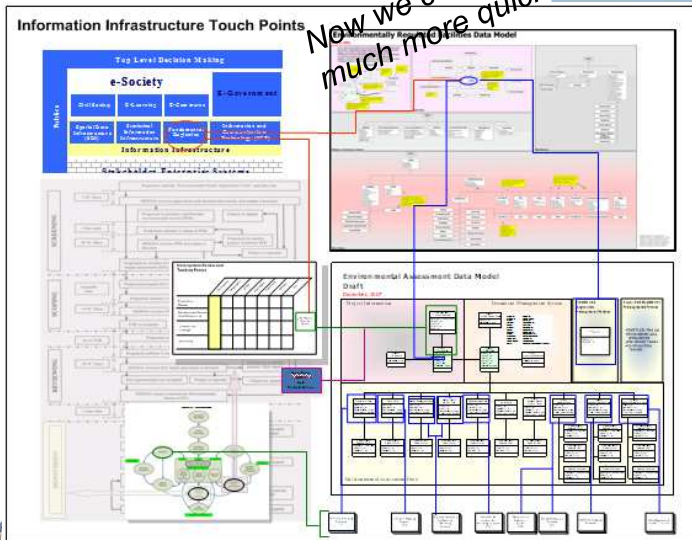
Information Infrastructure Touch Points

Now we c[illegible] much more quic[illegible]

Environmentally Re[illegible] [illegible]ilities Data Model

Top Level Decision Making

e-Society

E-Government

Policies

Civil Society

E-Learning

E-Commerce

Spatial Data Infrastructure (SDI)

Statistical Information Infrastructure

Environmental Registries

Information and Communication Technology (ICT)

Information Infrastructure

Stakeholder Enterprise Systems

SCREENING

SCOPING

REVIEWING

Environmental Assessment Data Model

Draft

December, 2007

Project Information

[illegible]